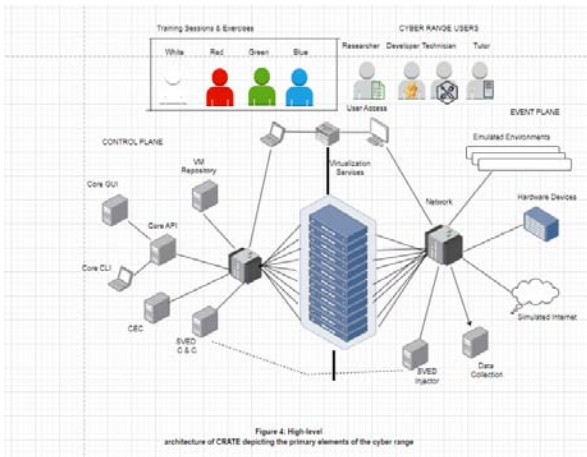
Training Sessions & Exercises

White Red Green Blue

CYBER RANGE USERS

Researcher Developer Technician Tutor

User Access

EVENT PLANE

CONTROL PLANE

Emulated Environments

VM Repository

Virtualization Services

Core GUI

Network

Hardware Devices

Core API

Core CLI

Simulated Internet

CEC

SVED C & C

SVED Injector

Data Collection

Figure 4: High-level architecture of CRATE depicting the primary elements of the cyber range